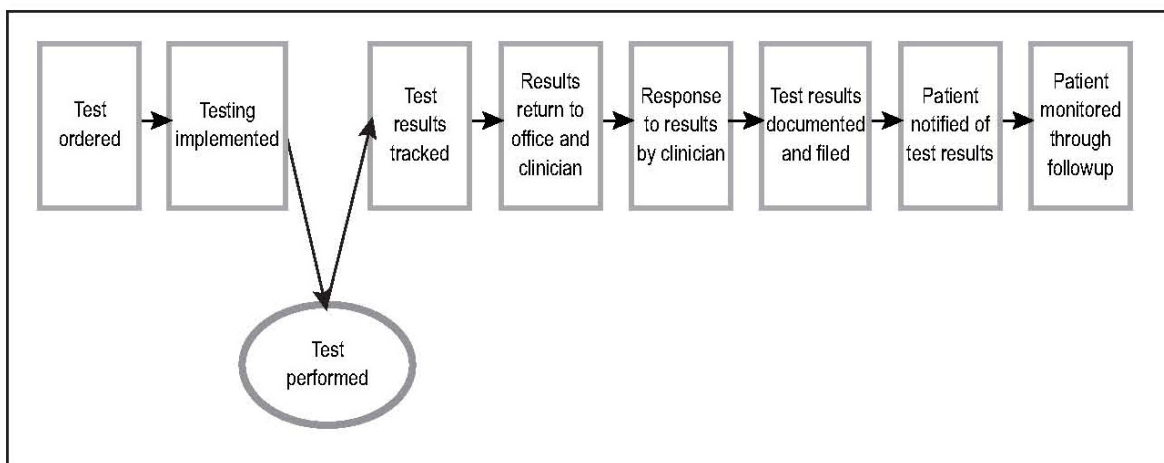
Test ordered

Testing implemented

Test performed

Test results tracked

Results return to office and clinician

Response to results by clinician

Test results documented and filed

Patient notified of test results

Patient monitored through followup